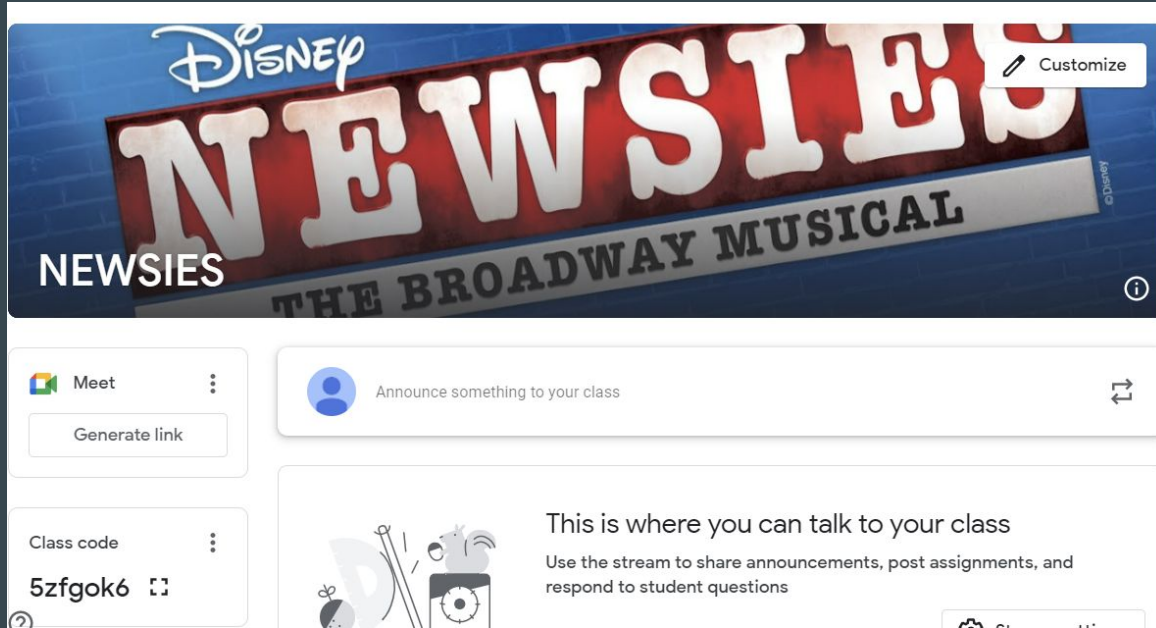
DISNEY
NEWSIES
THE BROADWAY MUSICAL
© DISNEY

Customize

NEWSIES

Meet

Generate link

Class code

5zfgok6

Announce something to your class

This is where you can talk to your class

Use the stream to share announcements, post assignments, and respond to student questions

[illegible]